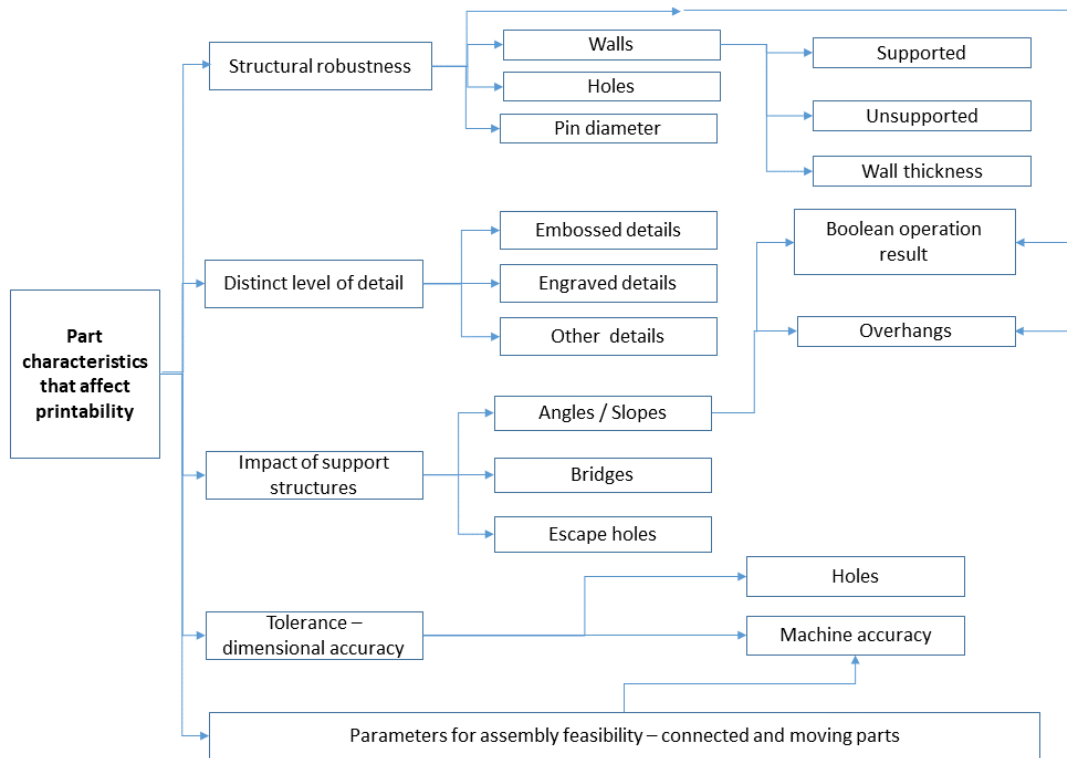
Part characteristics that affect printability

Structural robustness

Walls

Holes

Pin diameter

Supported

Unsupported

Wall thickness

Distinct level of detail

Embossed details

Engraved details

Other details

Boolean operation result

Overhangs

Impact of support structures

Angles / Slopes

Bridges

Escape holes

Tolerance – dimensional accuracy

Holes

Machine accuracy

Parameters for assembly feasibility – connected and moving parts